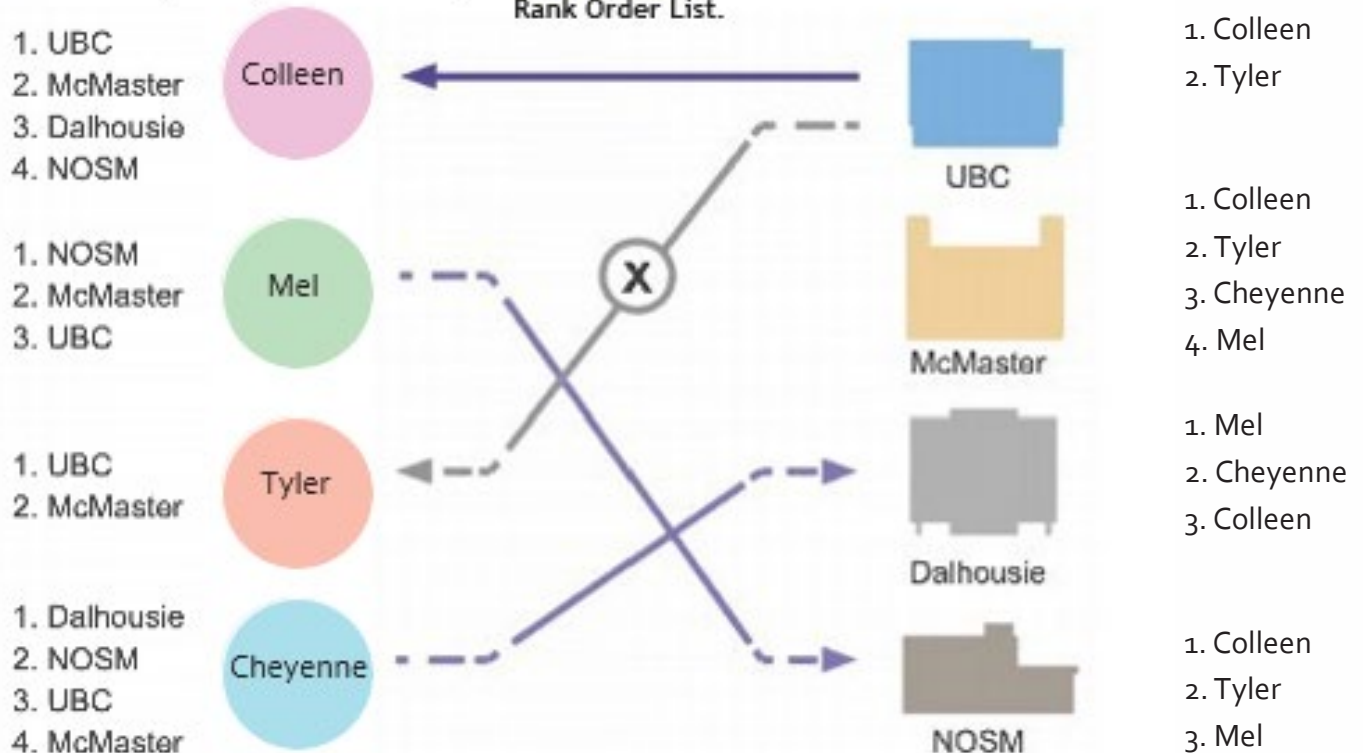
Rank Order List.

1. UBC
2. McMaster
3. Dalhousie
4. NOSM

Colleen

1. NOSM
2. McMaster
3. UBC

Mel

1. UBC
2. McMaster

Tyler

1. Dalhousie
2. NOSM
3. UBC
4. McMaster

Cheyenne

X

UBC

McMaster

Dalhousie

NOSM

1. Colleen
2. Tyler

1. Colleen
2. Tyler
3. Cheyenne
4. Mel

1. Mel
2. Cheyenne
3. Colleen

1. Colleen
2. Tyler
3. Mel